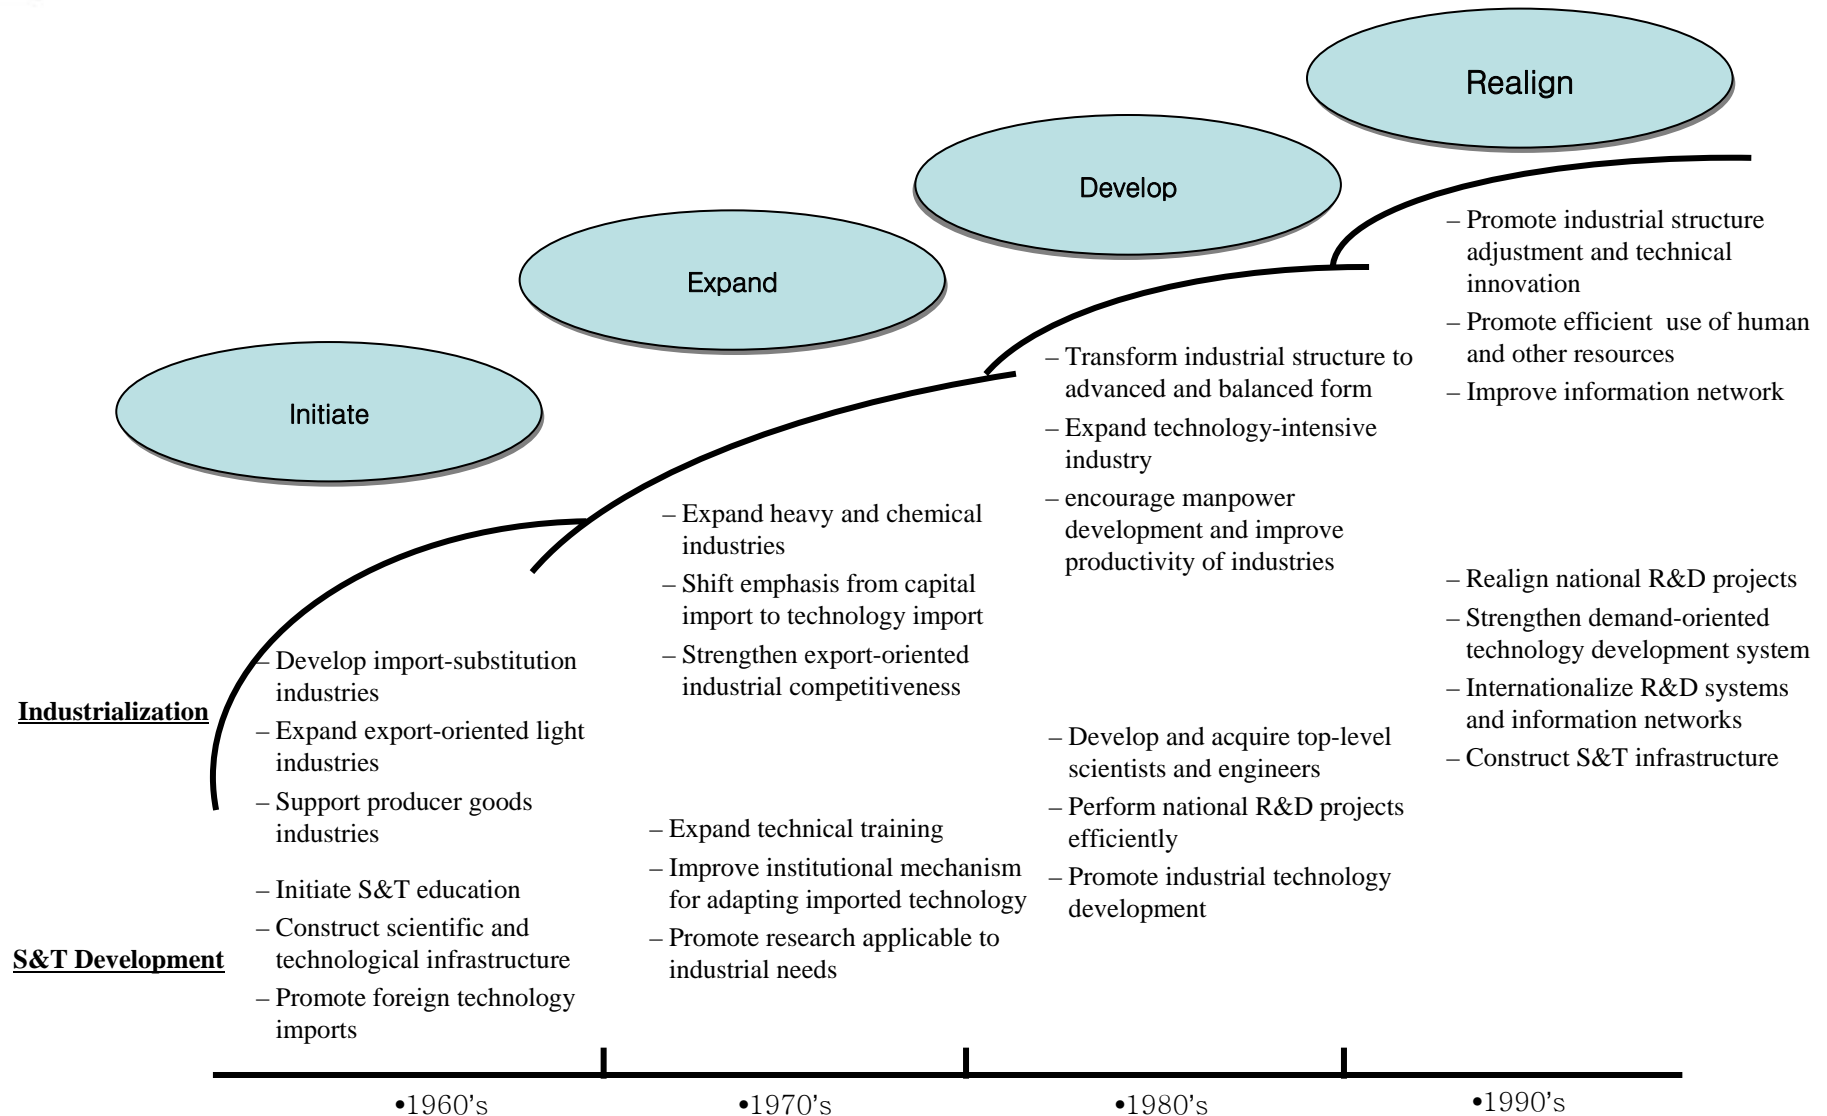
Realign

Develop

Expand

Initiate

Industrialization

S&T Development

– Develop import-substitution industries
– Expand export-oriented light industries
– Support producer goods industries

– Initiate S&T education
– Construct scientific and technological infrastructure
– Promote foreign technology imports

– Expand heavy and chemical industries
– Shift emphasis from capital import to technology import
– Strengthen export-oriented industrial competitiveness

– Expand technical training
– Improve institutional mechanism for adapting imported technology
– Promote research applicable to industrial needs

– Transform industrial structure to advanced and balanced form
– Expand technology-intensive industry
– encourage manpower development and improve productivity of industries

– Develop and acquire top-level scientists and engineers
– Perform national R&D projects efficiently
– Promote industrial technology development

– Promote industrial structure adjustment and technical innovation
– Promote efficient use of human and other resources
– Improve information network

– Realign national R&D projects
– Strengthen demand-oriented technology development system
– Internationalize R&D systems and information networks
– Construct S&T infrastructure

•1960's
•1970's
•1980's
•1990's